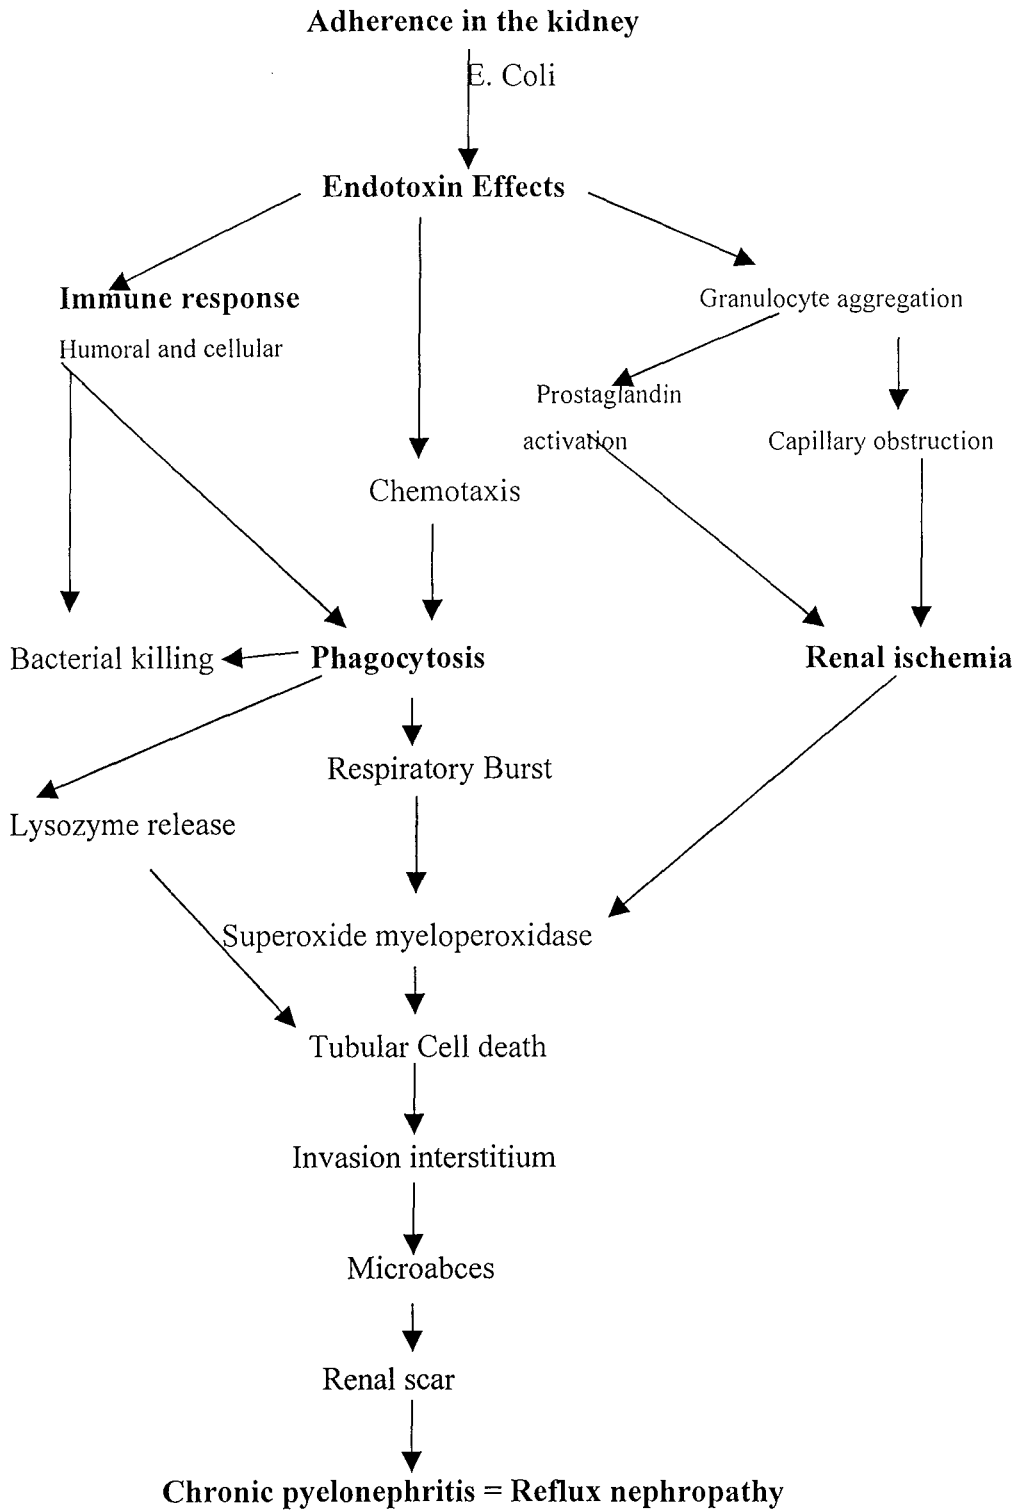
Adherence in the kidney

E. Coli

Endotoxin Effects

Immune response

Humoral and cellular

Granulocyte aggregation

Prostaglandin activation

Capillary obstruction

Chemotaxis

Bacterial killing

Phagocytosis

Renal ischemia

Respiratory Burst

Lysozyme release

Superoxide myeloperoxidase

Tubular Cell death

Invasion interstitium

Microabces

Renal scar

Chronic pyelonephritis = Reflux nephropathy